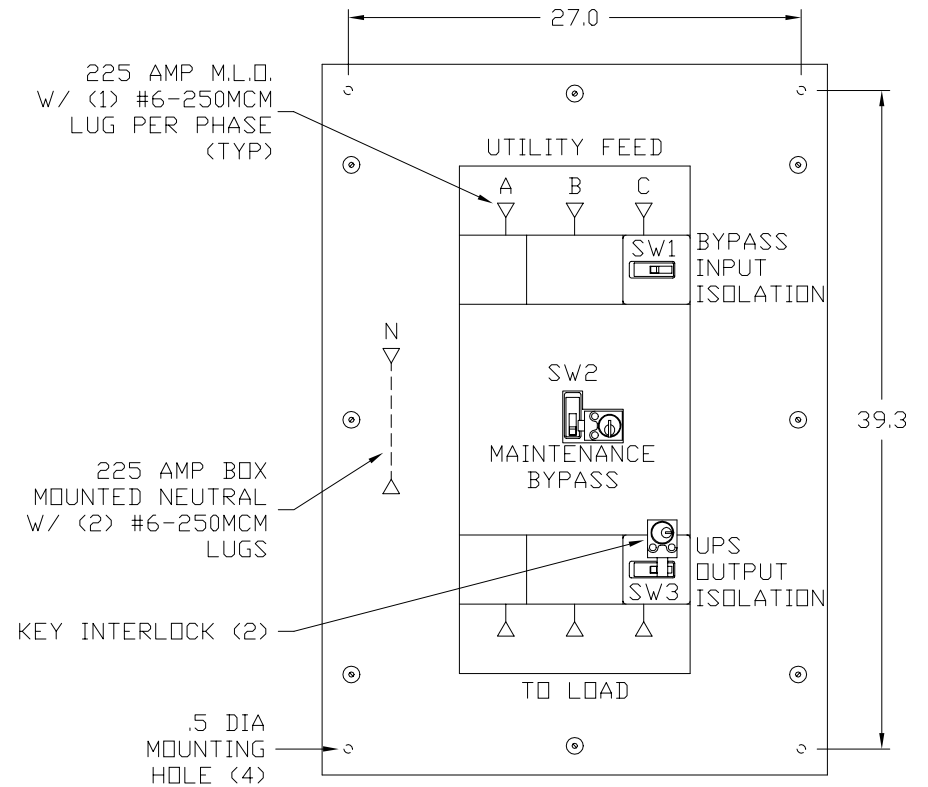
27.0

225 AMP M.L.O. W/ (1) #6-250MCM LUG PER PHASE (TYP)

UTILITY FEED

A B C

SW1 BYPASS INPUT ISOLATION

N

SW2

MAINTENANCE BYPASS

39.3

225 AMP BOX MOUNTED NEUTRAL W/ (2) #6-250MCM LUGS

UPS OUTPUT ISOLATION

SW3

KEY INTERLOCK (2)

TO LOAD

.5 DIA MOUNTING HOLE (4)